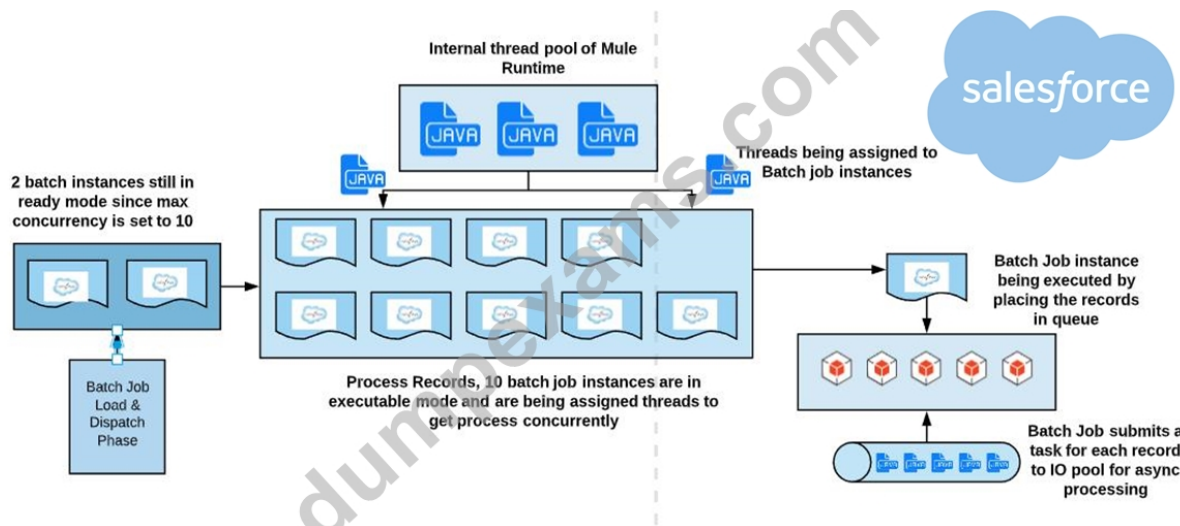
Internal thread pool of Mule Runtime

JAVA JAVA JAVA

salesforce

JAVA

JAVA

Threads being assigned to Batch job instances

2 batch instances still in ready mode since max concurrency is set to 10

Batch Job instance being executed by placing the records in queue

Batch Job Load & Dispatch Phase

Process Records, 10 batch job instances are in executable mode and are being assigned threads to get process concurrently

Batch Job submits a task for each record to IO pool for async processing

dumpexams.com